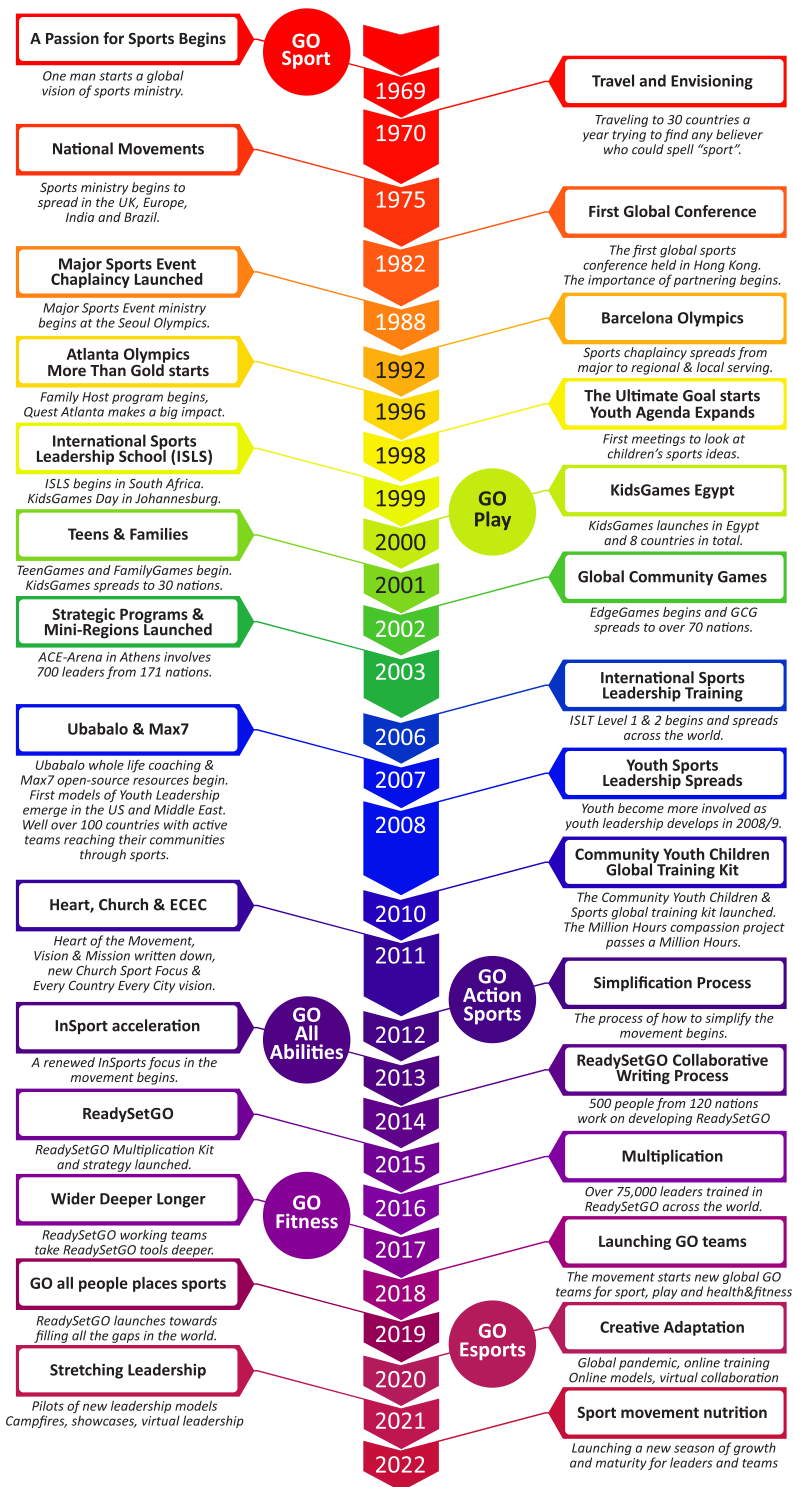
A Passion for Sports Begins

One man starts a global vision of sports ministry.

GO Sport

1969

Travel and Envisioning

Traveling to 30 countries a year trying to find any believer who could spell "sport".

1970

National Movements

Sports ministry begins to spread in the UK, Europe, India and Brazil.

1975

First Global Conference

The first global sports conference held in Hong Kong. The importance of partnering begins.

1982

Major Sports Event Chaplaincy Launched

Major Sports Event ministry begins at the Seoul Olympics.

1988

Barcelona Olympics

Sports chaplaincy spreads from major to regional & local serving.

1992

Atlanta Olympics More Than Gold starts

Family Host program begins, Quest Atlanta makes a big impact.

1996

The Ultimate Goal starts Youth Agenda Expands

First meetings to look at children's sports ideas.

1998

International Sports Leadership School (ISLS)

ISLS begins in South Africa. KidsGames Day in Johannesburg.

1999

GO Play

KidsGames Egypt

KidsGames launches in Egypt and 8 countries in total.

2000

Teens & Families

TeenGames and FamilyGames begin. KidsGames spreads to 30 nations.

2001

Global Community Games

EdgeGames begins and GCG spreads to over 70 nations.

2002

Strategic Programs & Mini-Regions Launched

ACE-Arena in Athens involves 700 leaders from 171 nations.

2003

International Sports Leadership Training

ISLT Level 1 & 2 begins and spreads across the world.

2006

Ubabalo & Max7

Ubabalo whole life coaching & Max7 open-source resources begin. First models of Youth Leadership emerge in the US and Middle East. Well over 100 countries with active teams reaching their communities through sports.

2007

Youth Sports Leadership Spreads

Youth become more involved as youth leadership develops in 2008/9.

2008

Community Youth Children Global Training Kit

The Community Youth Children & Sports global training kit launched. The Million Hours compassion project passes a Million Hours.

2010

Heart, Church & ECEC

Heart of the Movement, Vision & Mission written down, new Church Sport Focus & Every Country Every City vision.

2011

GO Action Sports

Simplification Process

The process of how to simplify the movement begins.

InSport acceleration

A renewed InSports focus in the movement begins.

GO All Abilities

2012

2013

ReadySetGO Collaborative Writing Process

500 people from 120 nations work on developing ReadySetGO

2014

ReadySetGO

ReadySetGO Multiplication Kit and strategy launched.

2015

Multiplication

Over 75,000 leaders trained in ReadySetGO across the world.

2016

Wider Deeper Longer

ReadySetGO working teams take ReadySetGO tools deeper.

GO Fitness

2017

Launching GO teams

The movement starts new global GO teams for sport, play and health&fitness

2018

GO all people places sports

ReadySetGO launches towards filling all the gaps in the world.

2019

GO Esports

Creative Adaptation

Global pandemic, online training Online models, virtual collaboration

2020

Stretching Leadership

Pilots of new leadership models Campfires, showcases, virtual leadership

2021

Sport movement nutrition

Launching a new season of growth and maturity for leaders and teams

2022